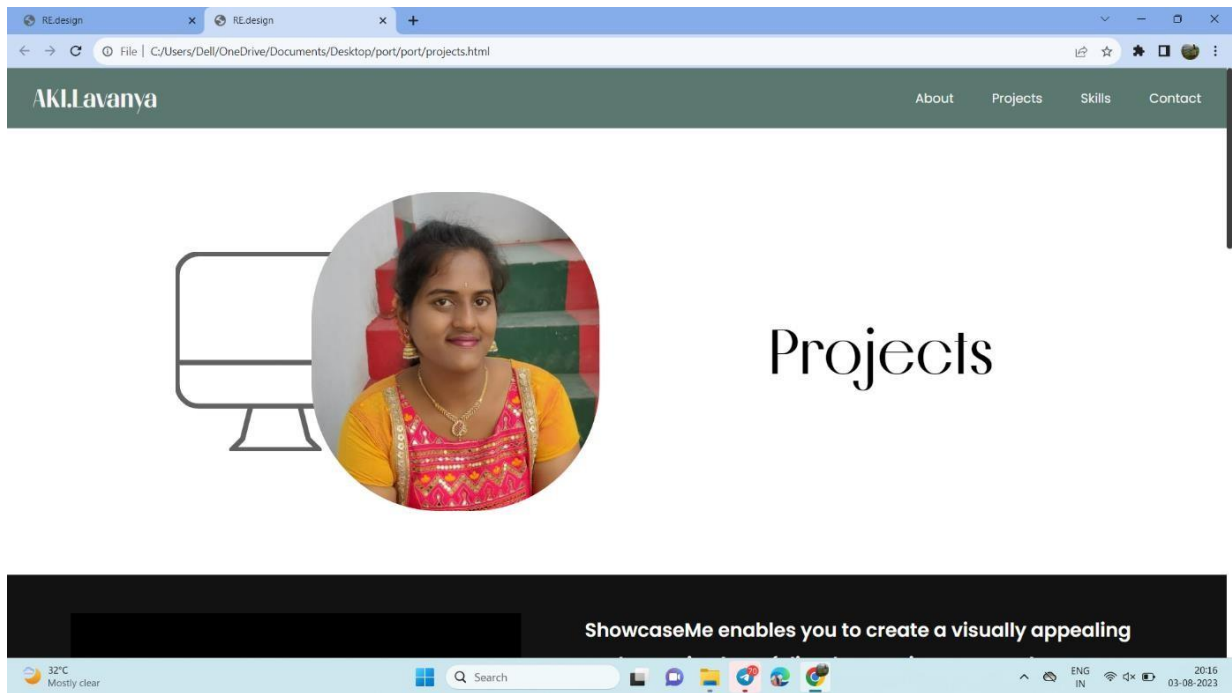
RE.design
RE.design
File | C:/Users/Dell/OneDrive/Documents/Desktop/port/port/projects.html

AKI.Lavanya

About Projects Skills Contact

Projects

ShowcaseMe enables you to create a visually appealing

32°C
Mostly clear

Search

ENG
IN

20:16
03-08-2023